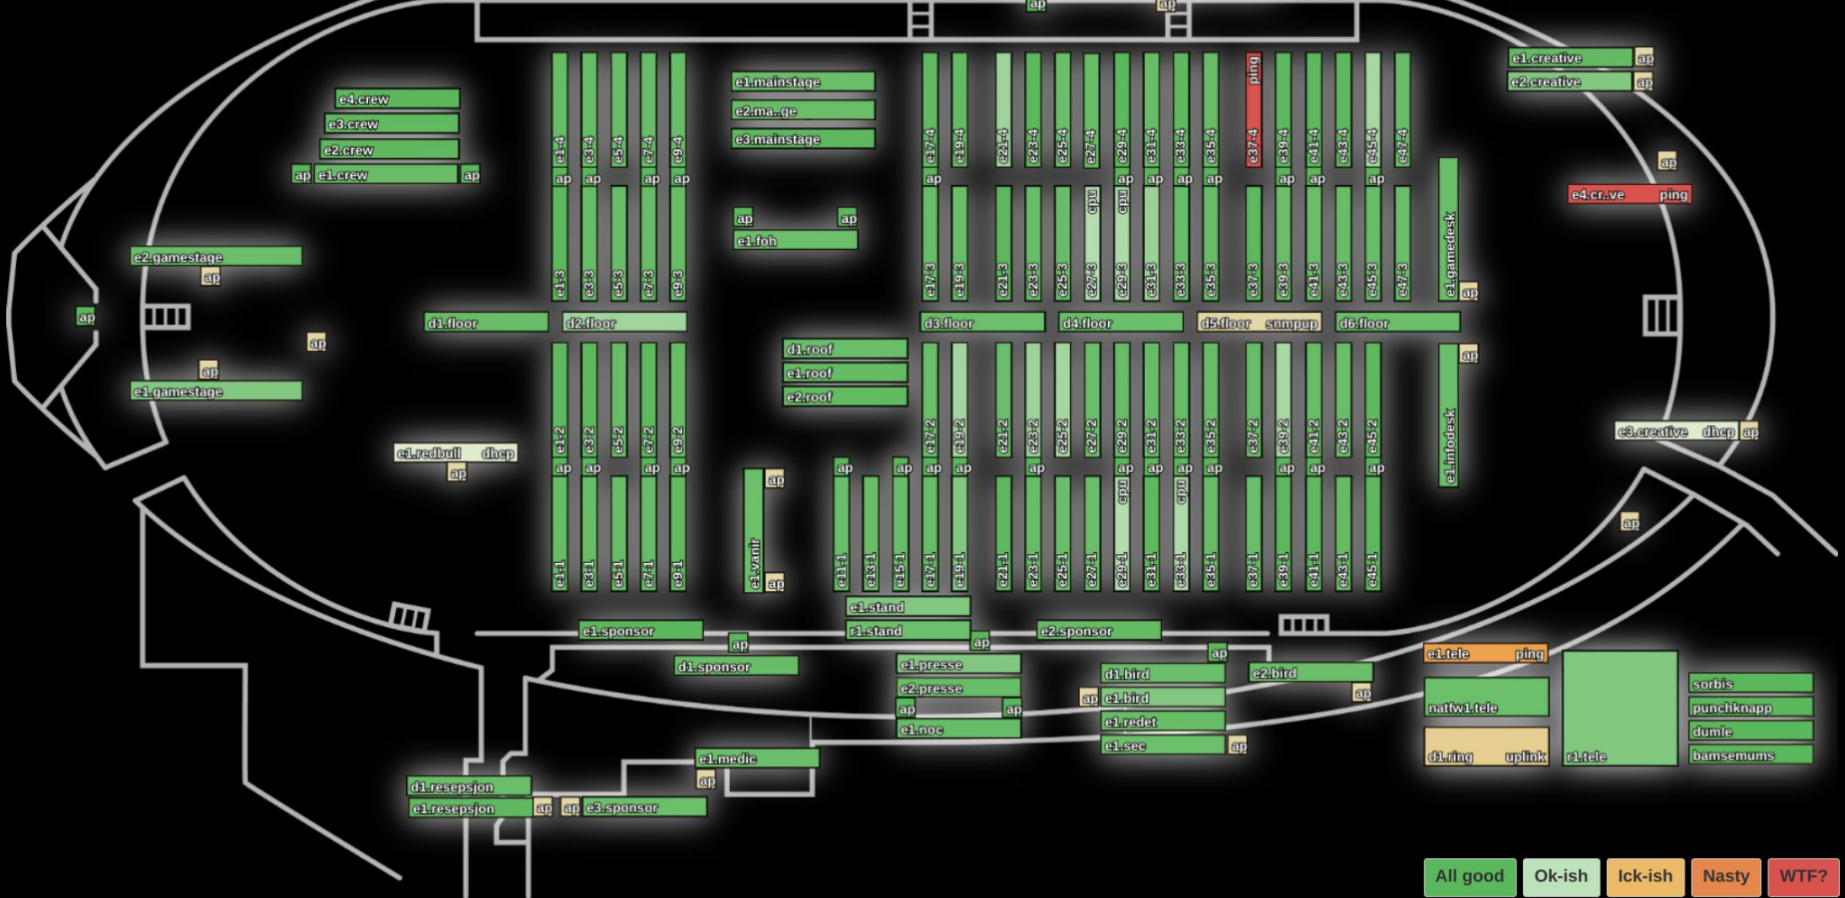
ap ap

e4.crew
e3.crew
e2.crew
ap e1.crew ap

e1.mainstage
e2.ma..ge
e3.mainstage

e1.creative ap
e2.creative ap

e1-4 e3-4 e5-4 e7-4 e9-4
ap ap ap ap
e1-3 e3-3 e5-3 e7-3 e9-3

ap ap
e1.foh

e17-4 e19-4 e21-4 e23-4 e25-4 e27-4 e29-4 e31-4 e33-4 e35-4 ping e37-4 e39-4 e41-4 e43-4 e45-4 e47-4
ap ap ap ap ap ap ap ap
cpu cpu
e17-3 e19-3 e21-3 e23-3 e25-3 e27-3 e29-3 e31-3 e33-3 e35-3 e37-3 e39-3 e41-3 e43-3 e45-3 e47-3

ap
e4.cr..ve ping
e1.gamedesk ap

e2.gamestage
ap
ap
ap
ap
e1.gamestage

d1.floor d2.floor d3.floor d4.floor d5.floor snmpup d6.floor

d1.roof
e1.roof
e2.roof

ap
e1.infodesk

e1-2 e3-2 e5-2 e7-2 e9-2
ap ap ap ap
e1-1 e3-1 e5-1 e7-1 e9-1

e1.redbull dhcp
ap

ap
e1.vanir
ap

e17-2 e19-2 e21-2 e23-2 e25-2 e27-2 e29-2 e31-2 e33-2 e35-2 e37-2 e39-2 e41-2 e43-2 e45-2
ap ap ap ap ap ap ap ap ap ap ap ap
cpu cpu
e11-1 e13-1 e15-1 e17-1 e19-1 e21-1 e23-1 e25-1 e27-1 e29-1 e31-1 e33-1 e35-1 e37-1 e39-1 e41-1 e43-1 e45-1

e3.creative dhcp ap
ap

e1.stand
e1.sponsor r1.stand e2.sponsor
ap ap
ap
d1.sponsor

e1.presse
e2.presse
ap ap
e1.noc

d1.bird
ap e1.bird
e1.redet
e1.sec ap

e2.bird
ap

e1.tele ping
natfw1.tele
d1.ring uplink
r1.tele

sorbis
punchknapp
dumle
bamsemums

e1.medic
ap
d1.resepsjon
e1.resepsjon ap ap e3.sponsor

All good Ok-ish Ick-ish Nasty WTF?